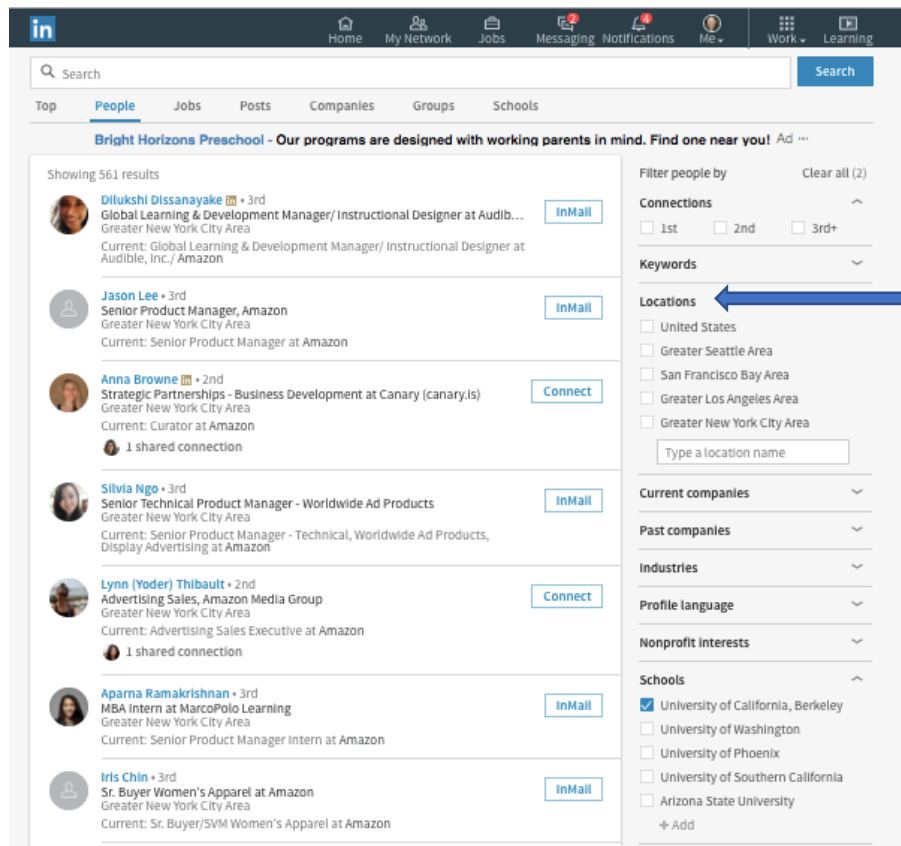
in Home My Network Jobs 2 Messaging 4 Notifications Me Work Learning

Search

Search

Top People Jobs Posts Companies Groups Schools

Bright Horizons Preschool - Our programs are designed with working parents in mind. Find one near you! Ad ···

Showing 561 results

Dilukshi Dissanayake in • 3rd
Global Learning & Development Manager/ Instructional Designer at Audib...
Greater New York City Area
Current: Global Learning & Development Manager/ Instructional Designer at Audible, Inc./ Amazon
InMail

Jason Lee • 3rd
Senior Product Manager, Amazon
Greater New York City Area
Current: Senior Product Manager at Amazon
InMail

Anna Browne in • 2nd
Strategic Partnerships - Business Development at Canary (canary.is)
Greater New York City Area
Current: Curator at Amazon
1 shared connection
Connect

Silvia Ngo • 3rd
Senior Technical Product Manager - Worldwide Ad Products
Greater New York City Area
Current: Senior Product Manager - Technical, Worldwide Ad Products, Display Advertising at Amazon
InMail

Lynn (Yoder) Thibault • 2nd
Advertising Sales, Amazon Media Group
Greater New York City Area
Current: Advertising Sales Executive at Amazon
1 shared connection
Connect

Aparna Ramakrishnan • 3rd
MBA Intern at MarcoPolo Learning
Greater New York City Area
Current: Senior Product Manager Intern at Amazon
InMail

Iris Chin • 3rd
Sr. Buyer Women's Apparel at Amazon
Greater New York City Area
Current: Sr. Buyer/SVM Women's Apparel at Amazon
InMail

Filter people by
Clear all (2)

Connections
1st 2nd 3rd+

Keywords

Locations
United States
Greater Seattle Area
San Francisco Bay Area
Greater Los Angeles Area
Greater New York City Area
Type a location name

Current companies

Past companies

Industries

Profile language

Nonprofit interests

Schools
University of California, Berkeley
University of Washington
University of Phoenix
University of Southern California
Arizona State University
+ Add